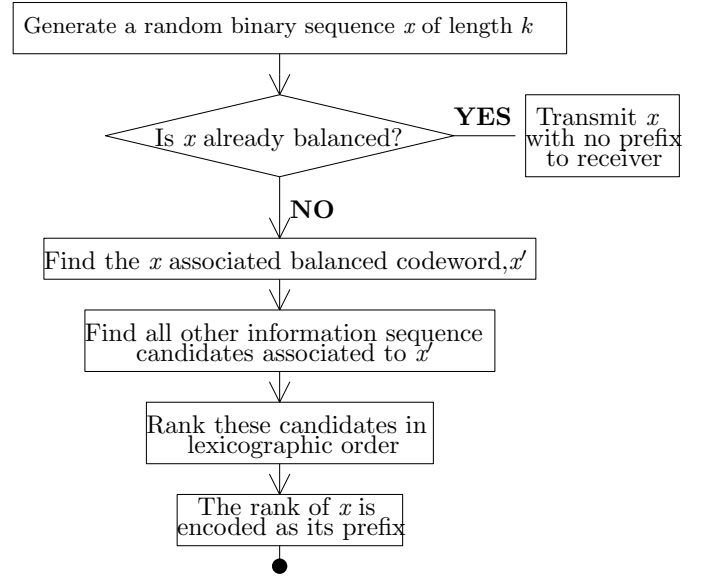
Generate a random binary sequence $x$ of length $k$

Is $x$ already balanced?

YES

Transmit $x$ with no prefix to receiver

NO

Find the $x$ associated balanced codeword, $x'$

Find all other information sequence candidates associated to $x'$

Rank these candidates in lexicographic order

The rank of $x$ is encoded as its prefix